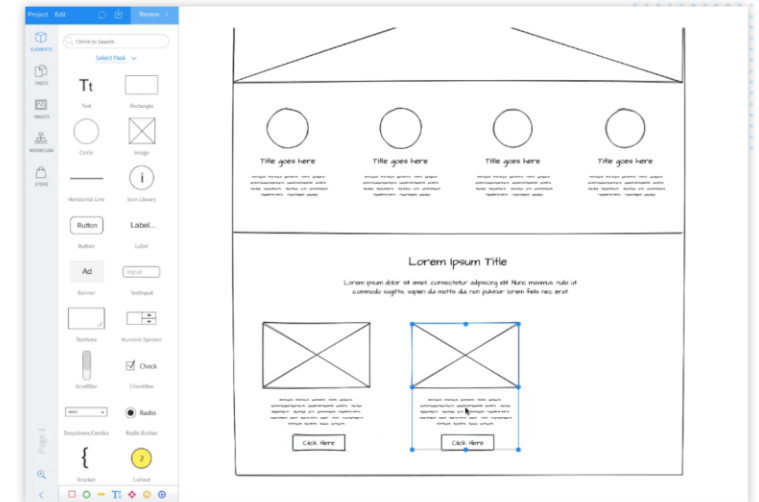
Project Edit Review

ELEMENTS
PAGES
ASSETS
WORKFLOW
STORE

Ctrl+K to Search
Select Pack

Tt
Text
Rectangle
Circle
Image
Horizontal Line
i
Icon Library
Button
Button
Label...
Label
Ad
Banner
Input
TextInput
TextArea
Numeric Stepper
Check
Scrollbar
CheckBox
Dropdown/Combo
Radio
Radio Button
{
Bracket
2
Callout

Page 1

Title goes here
Title goes here
Title goes here
Title goes here

Lorem Ipsum Title

Lorem ipsum dolor sit amet, consectetur adipiscing elit. Nunc maximus, nulla ut commodo sagittis, sapien dui mattis dui, non pulvinar lorem felis nec erat.

Click Here
Click Here